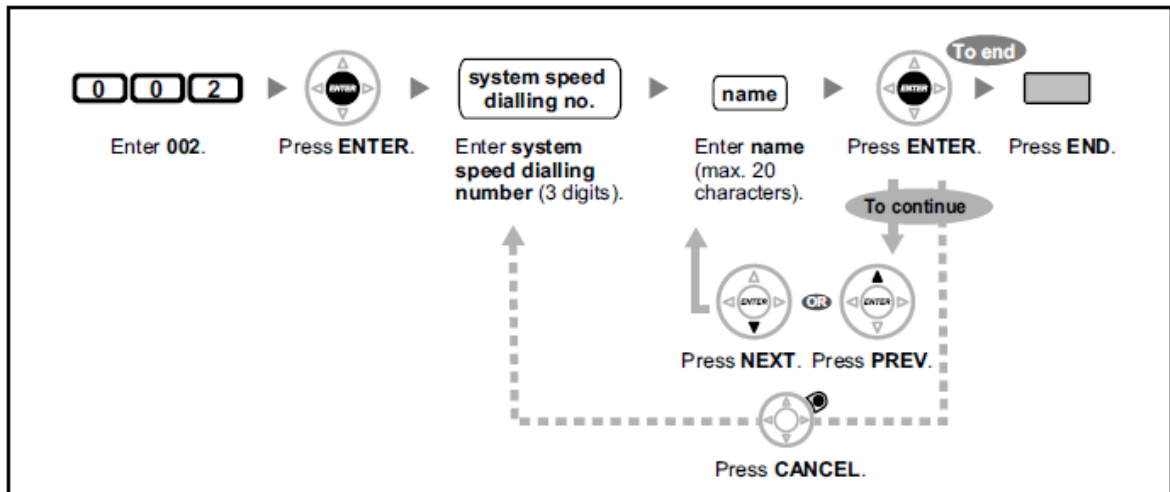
0 0 2

ENTER

system speed dialling no.

name

To end

ENTER

Enter 002.

Press ENTER.

Enter system speed dialling number (3 digits).

Enter name (max. 20 characters).

Press ENTER.

Press END.

To continue

ENTER

OR

ENTER

Press NEXT.

Press PREV.

Press CANCEL.